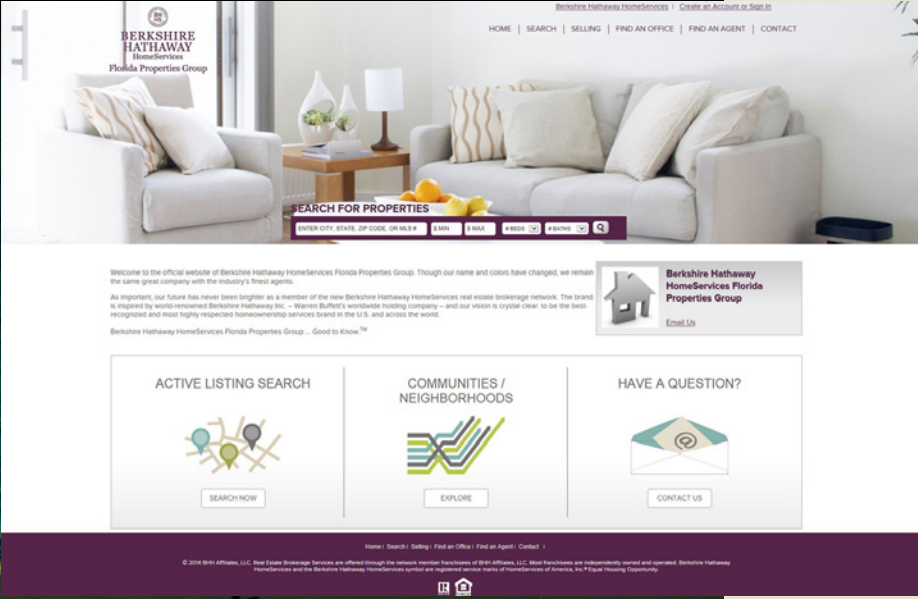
BERKSHIRE HATHAWAY
HomeServices
Florida Properties Group

Berkshire Hathaway HomeServices | Create an Account or Sign In

HOME | SEARCH | SELLING | FIND AN OFFICE | FIND AN AGENT | CONTACT

SEARCH FOR PROPERTIES

ENTER CITY, STATE, ZIP CODE, OR MLS # | $ MIN | $ MAX | # BEDS | # BATHS

Welcome to the official website of Berkshire Hathaway HomeServices Florida Properties Group. Though our name and colors have changed, we remain the same great company with the industry's finest agents.

As important, our future has never been brighter as a member of the new Berkshire Hathaway HomeServices real estate brokerage network. The brand is inspired by world-renowned Berkshire Hathaway Inc. – Warren Buffett's worldwide holding company – and our vision is crystal clear: to be the best-recognized and most highly respected homeownership services brand in the U.S. and across the world.

Berkshire Hathaway HomeServices Florida Properties Group ... Good to Know.™

Berkshire Hathaway HomeServices Florida Properties Group

Email Us

ACTIVE LISTING SEARCH

SEARCH NOW

COMMUNITIES / NEIGHBORHOODS

EXPLORE

HAVE A QUESTION?

CONTACT US

Home | Search | Selling | Find an Office | Find an Agent | Contact |

© 2014 BHH Affiliates, LLC. Real Estate Brokerage Services are offered through the network member franchisees of BHH Affiliates, LLC. Most franchisees are independently owned and operated. Berkshire Hathaway HomeServices and the Berkshire Hathaway HomeServices symbol are registered service marks of HomeServices of America, Inc.® Equal Housing Opportunity.